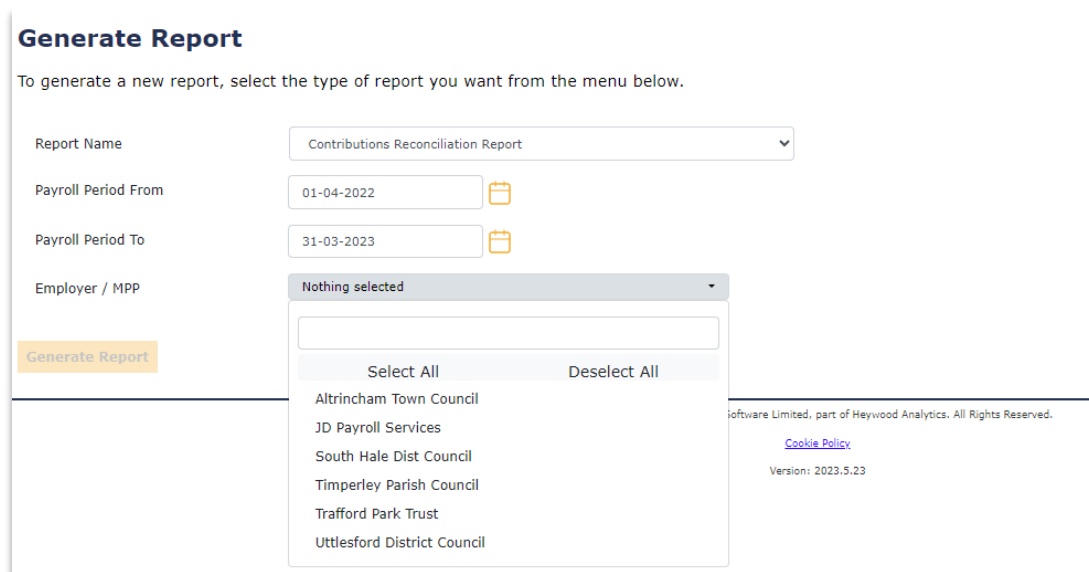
Generate Report

To generate a new report, select the type of report you want from the menu below.

Report Name
Contributions Reconciliation Report

Payroll Period From
01-04-2022

Payroll Period To
31-03-2023

Employer / MPP
Nothing selected

Select All
Deselect All

Altrincham Town Council
JD Payroll Services
South Hale Dist Council
Timperley Parish Council
Trafford Park Trust
Uttlesford District Council

Generate Report

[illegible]oftware Limited, part of Heywood Analytics. All Rights Reserved.

Cookie Policy

Version: 2023.5.23